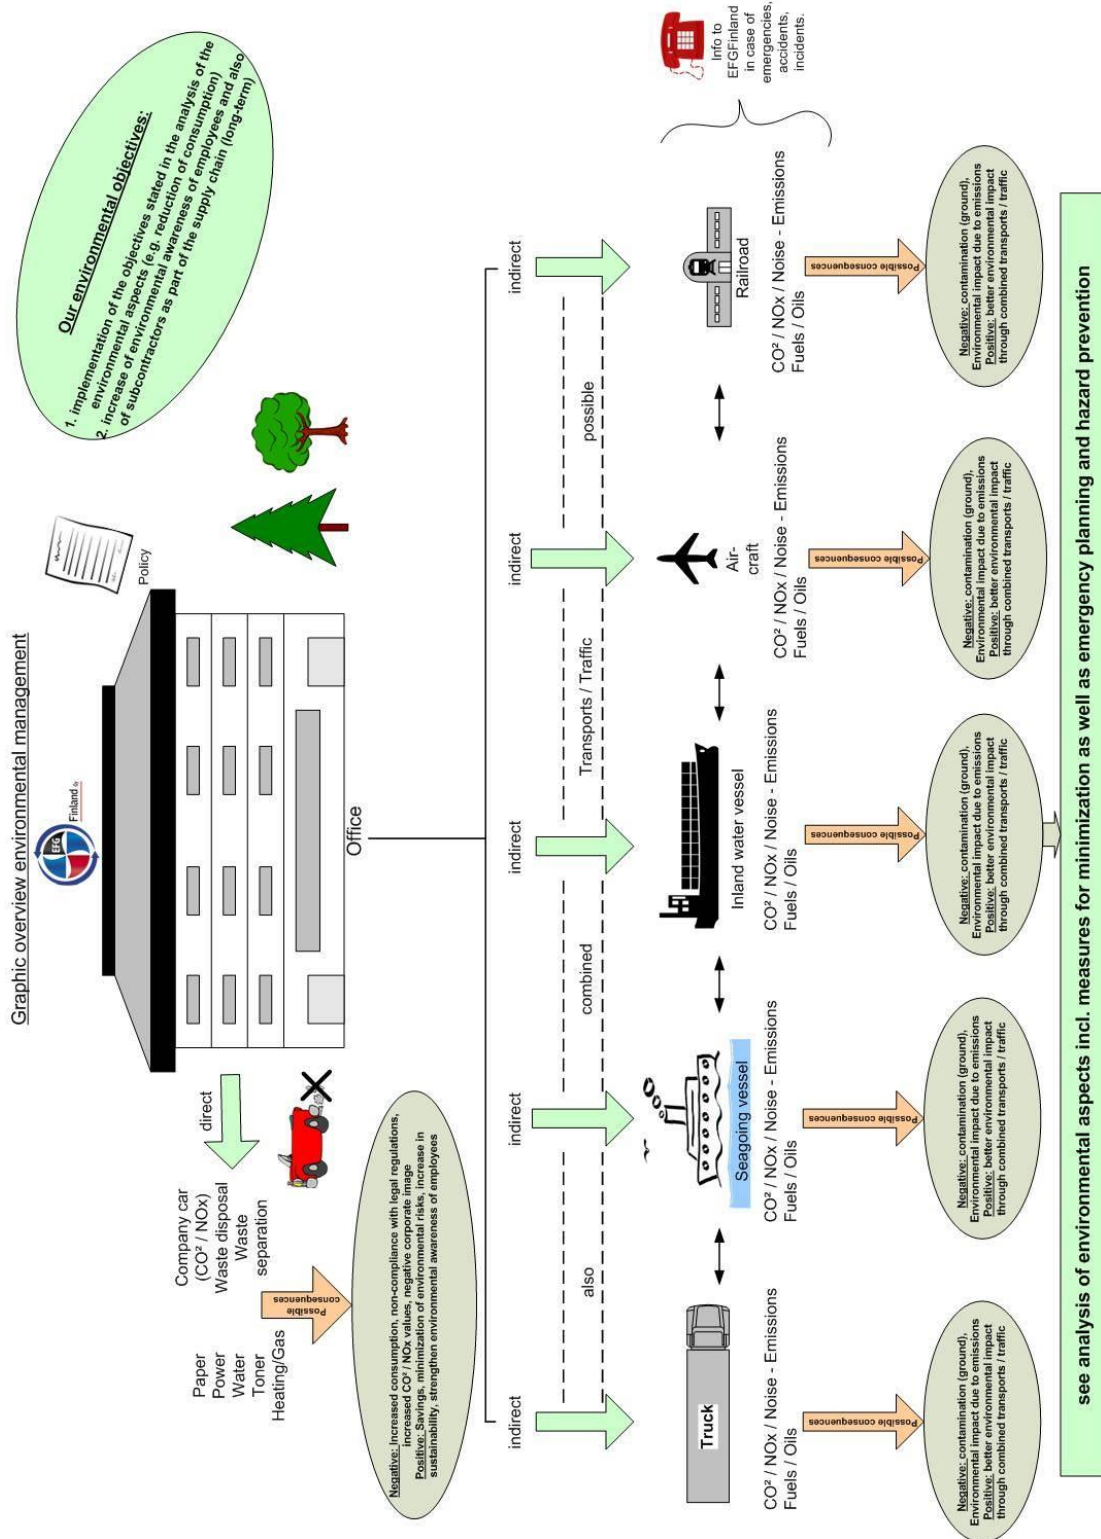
Graphic overview environmental management

EFG Finland

Office

Policy

Our environmental objectives:

1. implementation of the objectives stated in the analysis of the environmental aspects (e.g. reduction of consumption)
2. increase of environmental awareness of employees and also of subcontractors as part of the supply chain (long-term)

Paper
Power
Water
Toner
Heating/Gas

Company car (CO² / NOx)
Waste disposal
Waste separation

direct

Possible consequences

Negative: Increased consumption, non-compliance with legal regulations, increased CO² / NOx values, negative corporate image
Positive: Savings, minimization of environmental risks, increase in sustainability, strengthen environmental awareness of employees

indirect

indirect

indirect

indirect

indirect

also

combined

Transports / Traffic

possible

Truck

Seagoing vessel

Inland water vessel

Air-craft

Railroad

CO² / NOx / Noise - Emissions
Fuels / Oils

CO² / NOx / Noise - Emissions
Fuels / Oils

CO² / NOx / Noise - Emissions
Fuels / Oils

CO² / NOx / Noise - Emissions
Fuels / Oils

CO² / NOx / Noise - Emissions
Fuels / Oils

Info to EFGFinland in case of emergencies, accidents, incidents.

Possible consequences

Negative: contamination (ground), Environmental impact due to emissions
Positive: better environmental impact through combined transports / traffic

Possible consequences

Negative: contamination (ground), Environmental impact due to emissions
Positive: better environmental impact through combined transports / traffic

Possible consequences

Negative: contamination (ground), Environmental impact due to emissions
Positive: better environmental impact through combined transports / traffic

Possible consequences

Negative: contamination (ground), Environmental impact due to emissions
Positive: better environmental impact through combined transports / traffic

Possible consequences

Negative: contamination (ground), Environmental impact due to emissions
Positive: better environmental impact through combined transports / traffic

see analysis of environmental aspects incl. measures for minimization as well as emergency planning and hazard prevention